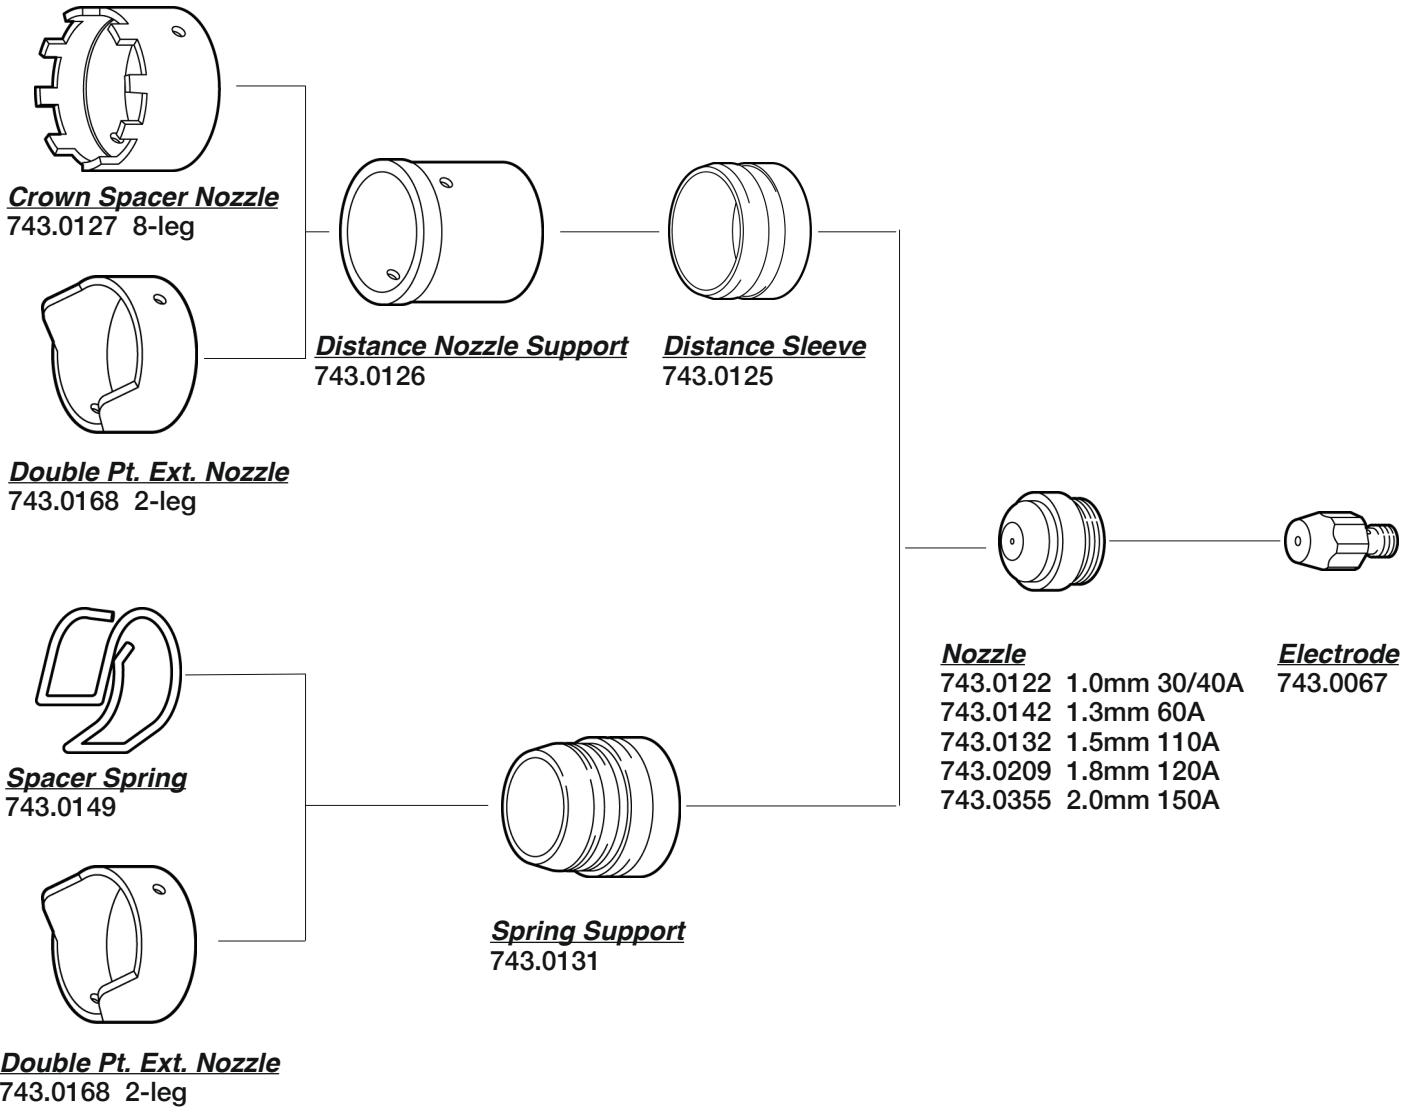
Crown Spacer Nozzle
743.0127 8-leg

Double Pt. Ext. Nozzle
743.0168 2-leg

Distance Nozzle Support
743.0126

Distance Sleeve
743.0125

Nozzle
743.0122 1.0mm 30/40A
743.0142 1.3mm 60A
743.0132 1.5mm 110A
743.0209 1.8mm 120A
743.0355 2.0mm 150A

Electrode
743.0067

Spacer Spring
743.0149

Spring Support
743.0131

Double Pt. Ext. Nozzle
743.0168 2-leg